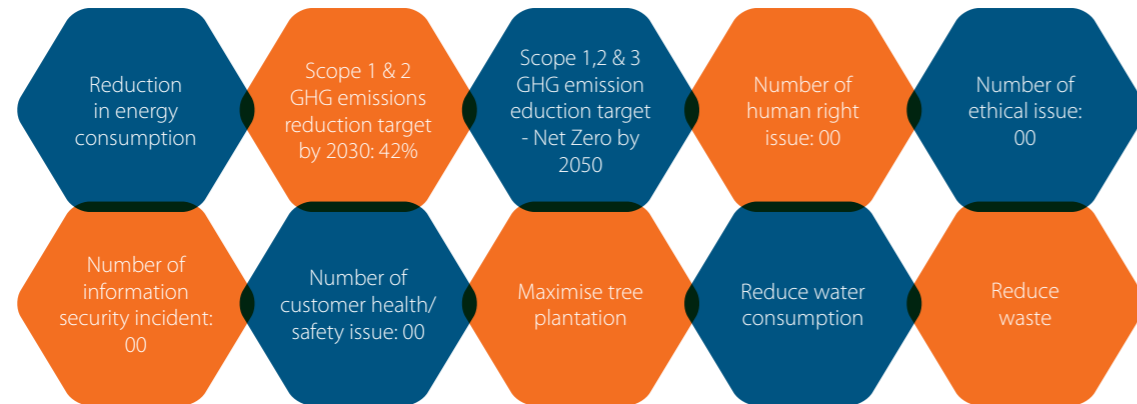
Reduction in energy consumption

Scope 1 & 2 GHG emissions reduction target by 2030: 42%

Scope 1,2 & 3 GHG emission eduction target - Net Zero by 2050

Number of human right issue: 00

Number of ethical issue: 00

Number of information security incident: 00

Number of customer health/ safety issue: 00

Maximise tree plantation

Reduce water consumption

Reduce waste